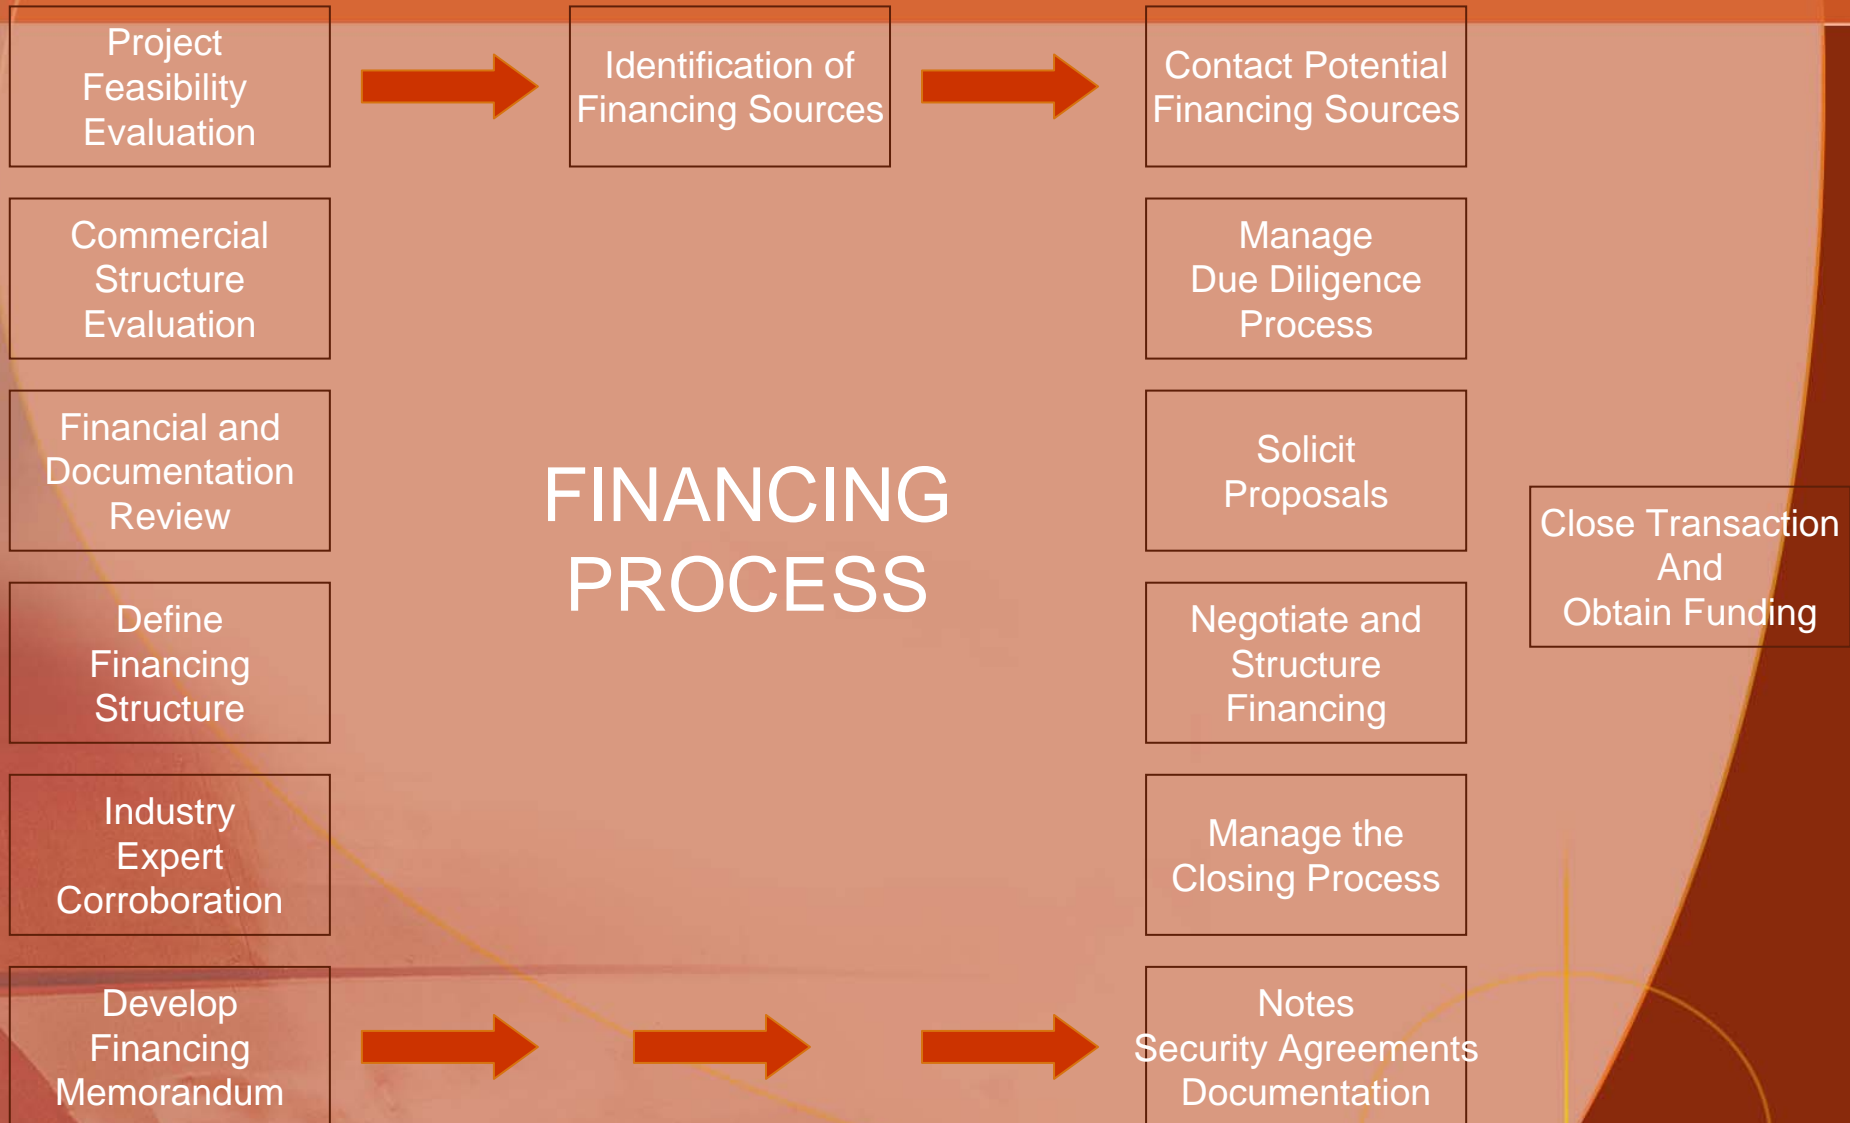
Project Feasibility Evaluation

Identification of Financing Sources

Contact Potential Financing Sources

Commercial Structure Evaluation

Manage Due Diligence Process

Financial and Documentation Review

FINANCING PROCESS

Solicit Proposals

Close Transaction And Obtain Funding

Define Financing Structure

Negotiate and Structure Financing

Industry Expert Corroboration

Manage the Closing Process

Develop Financing Memorandum

Notes Security Agreements Documentation